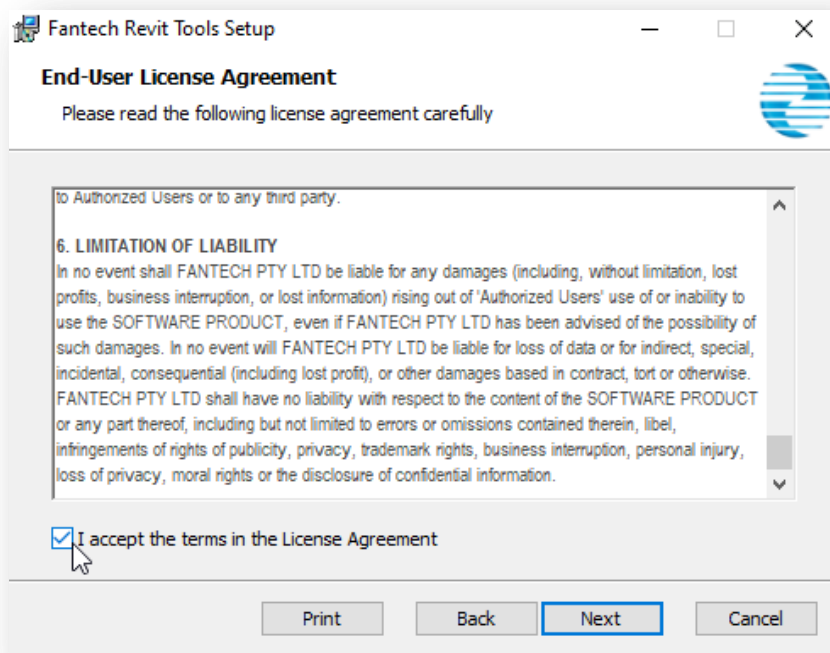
Fantech Revit Tools Setup

End-User License Agreement

Please read the following license agreement carefully

to Authorized Users or to any third party.

6. LIMITATION OF LIABILITY
In no event shall FANTECH PTY LTD be liable for any damages (including, without limitation, lost profits, business interruption, or lost information) rising out of 'Authorized Users' use of or inability to use the SOFTWARE PRODUCT, even if FANTECH PTY LTD has been advised of the possibility of such damages. In no event will FANTECH PTY LTD be liable for loss of data or for indirect, special, incidental, consequential (including lost profit), or other damages based in contract, tort or otherwise. FANTECH PTY LTD shall have no liability with respect to the content of the SOFTWARE PRODUCT or any part thereof, including but not limited to errors or omissions contained therein, libel, infringements of rights of publicity, privacy, trademark rights, business interruption, personal injury, loss of privacy, moral rights or the disclosure of confidential information.

I accept the terms in the License Agreement

Print Back Next Cancel